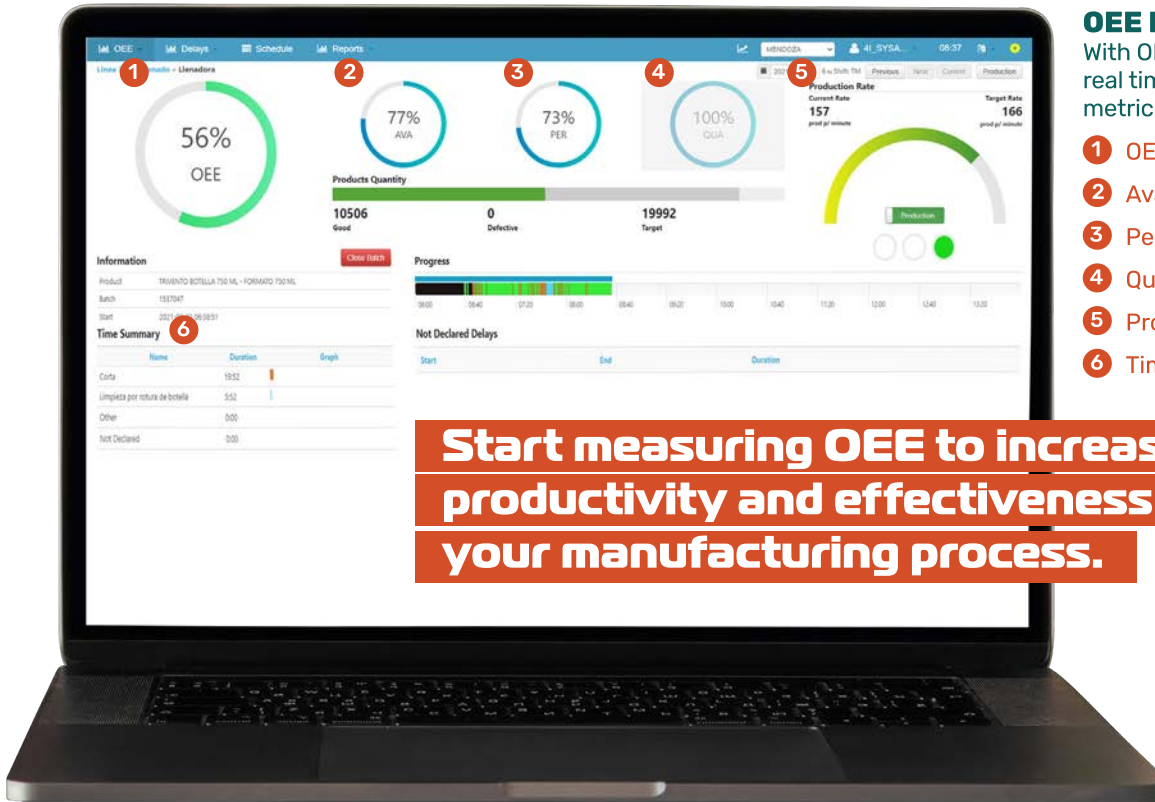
OEE Delays Schedule Reports MENDOZA 4I_SYSA... 08:37

Linea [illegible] > Llenadora

1

56%
OEE

2
77%
AVA

3
73%
PER

4
100%
QUA

5
202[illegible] 6 hs Shift TM Previous Next Current Production

Production Rate
Current Rate
157
prod p/ minute
Target Rate
166
prod p/ minute

Production

Products Quantity
10506
Good
0
Defective
19992
Target

Information
Close Batch

| Product | TRIVENTO BOTELLA 750 ML - FORMATO 750 ML |
|---|---|
| Batch | 1537047 |
| Start | 2021 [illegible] 06:58:51 |

Time Summary 6

| Name | Duration | Graph |
|---|---|---|
| Corta | 19:52 | |
| Limpieza por rotura de botella | 3:52 | |
| Other | 0:00 | |
| Not Declared | 0:00 | |

Progress
06:00 06:40 07:20 08:00 08:40 09:20 10:00 10:40 11:20 12:00 12:40 13:20

Not Declared Delays
| Start | End | Duration |
|---|---|---|

Start measuring OEE to increas
productivity and effectiveness
your manufacturing process.

OEE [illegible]
With O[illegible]
real tin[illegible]
metric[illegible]

1 OE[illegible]
2 Av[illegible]
3 Pe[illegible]
4 Qu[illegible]
5 Pro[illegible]
6 Tim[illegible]